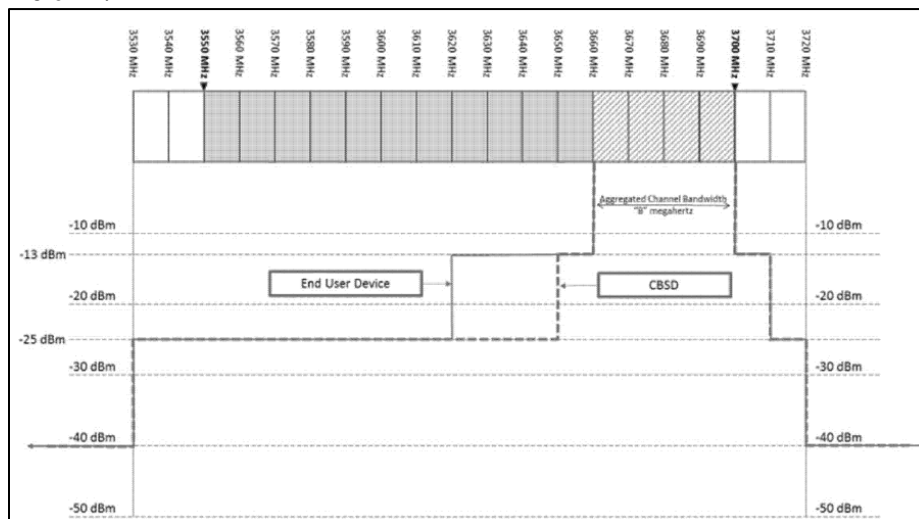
3530 MHz
3540 MHz
3550 MHz
3560 MHz
3570 MHz
3580 MHz
3590 MHz
3600 MHz
3610 MHz
3620 MHz
3630 MHz
3640 MHz
3650 MHz
3660 MHz
3670 MHz
3680 MHz
3690 MHz
3700 MHz
3710 MHz
3720 MHz

Aggregated Channel Bandwidth "B" megahertz

-10 dBm
-10 dBm
-13 dBm
-20 dBm
End User Device
CBSD
-20 dBm
-25 dBm
-30 dBm
-30 dBm
-40 dBm
-40 dBm
-50 dBm
-50 dBm